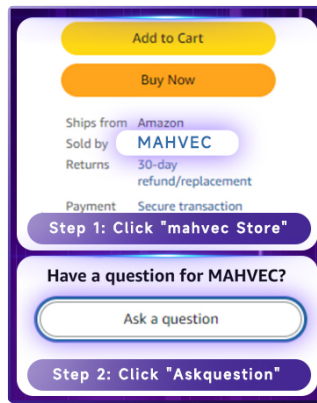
Add to Cart

Buy Now

| | |
|---|---|
| Ships from | Amazon |
| Sold by | MAHVEC |
| Returns | 30-day refund/replacement |
| Payment | Secure transaction |

Step 1: Click "mahvec Store"

Have a question for MAHVEC?

Ask a question

Step 2: Click "Askquestion"